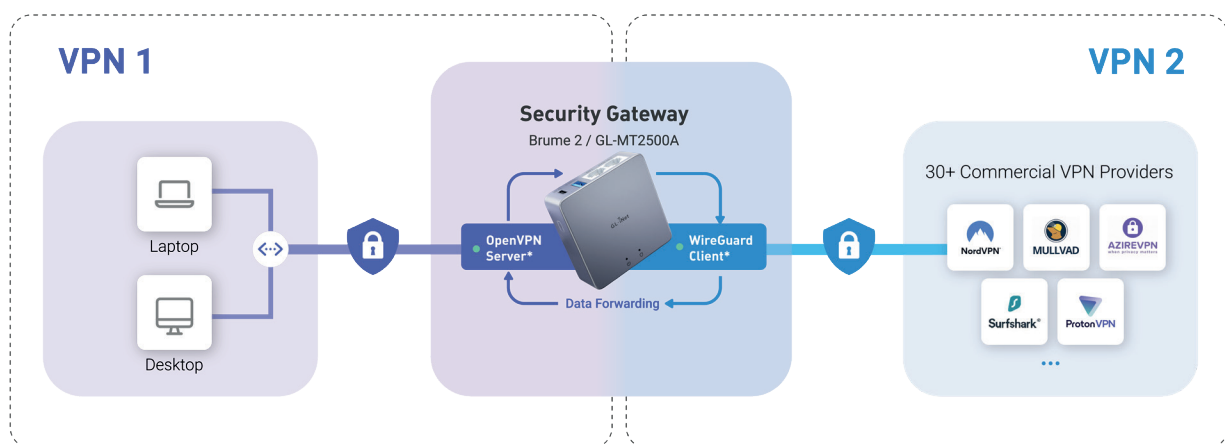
VPN 1

VPN 2

Security Gateway
Brume 2 / GL-MT2500A

Laptop

Desktop

OpenVPN Server*

WireGuard Client*

Data Forwarding

30+ Commercial VPN Providers

NordVPN

MULLVAD

AZIREVPN
when privacy matters

Surfshark

ProtonVPN

...